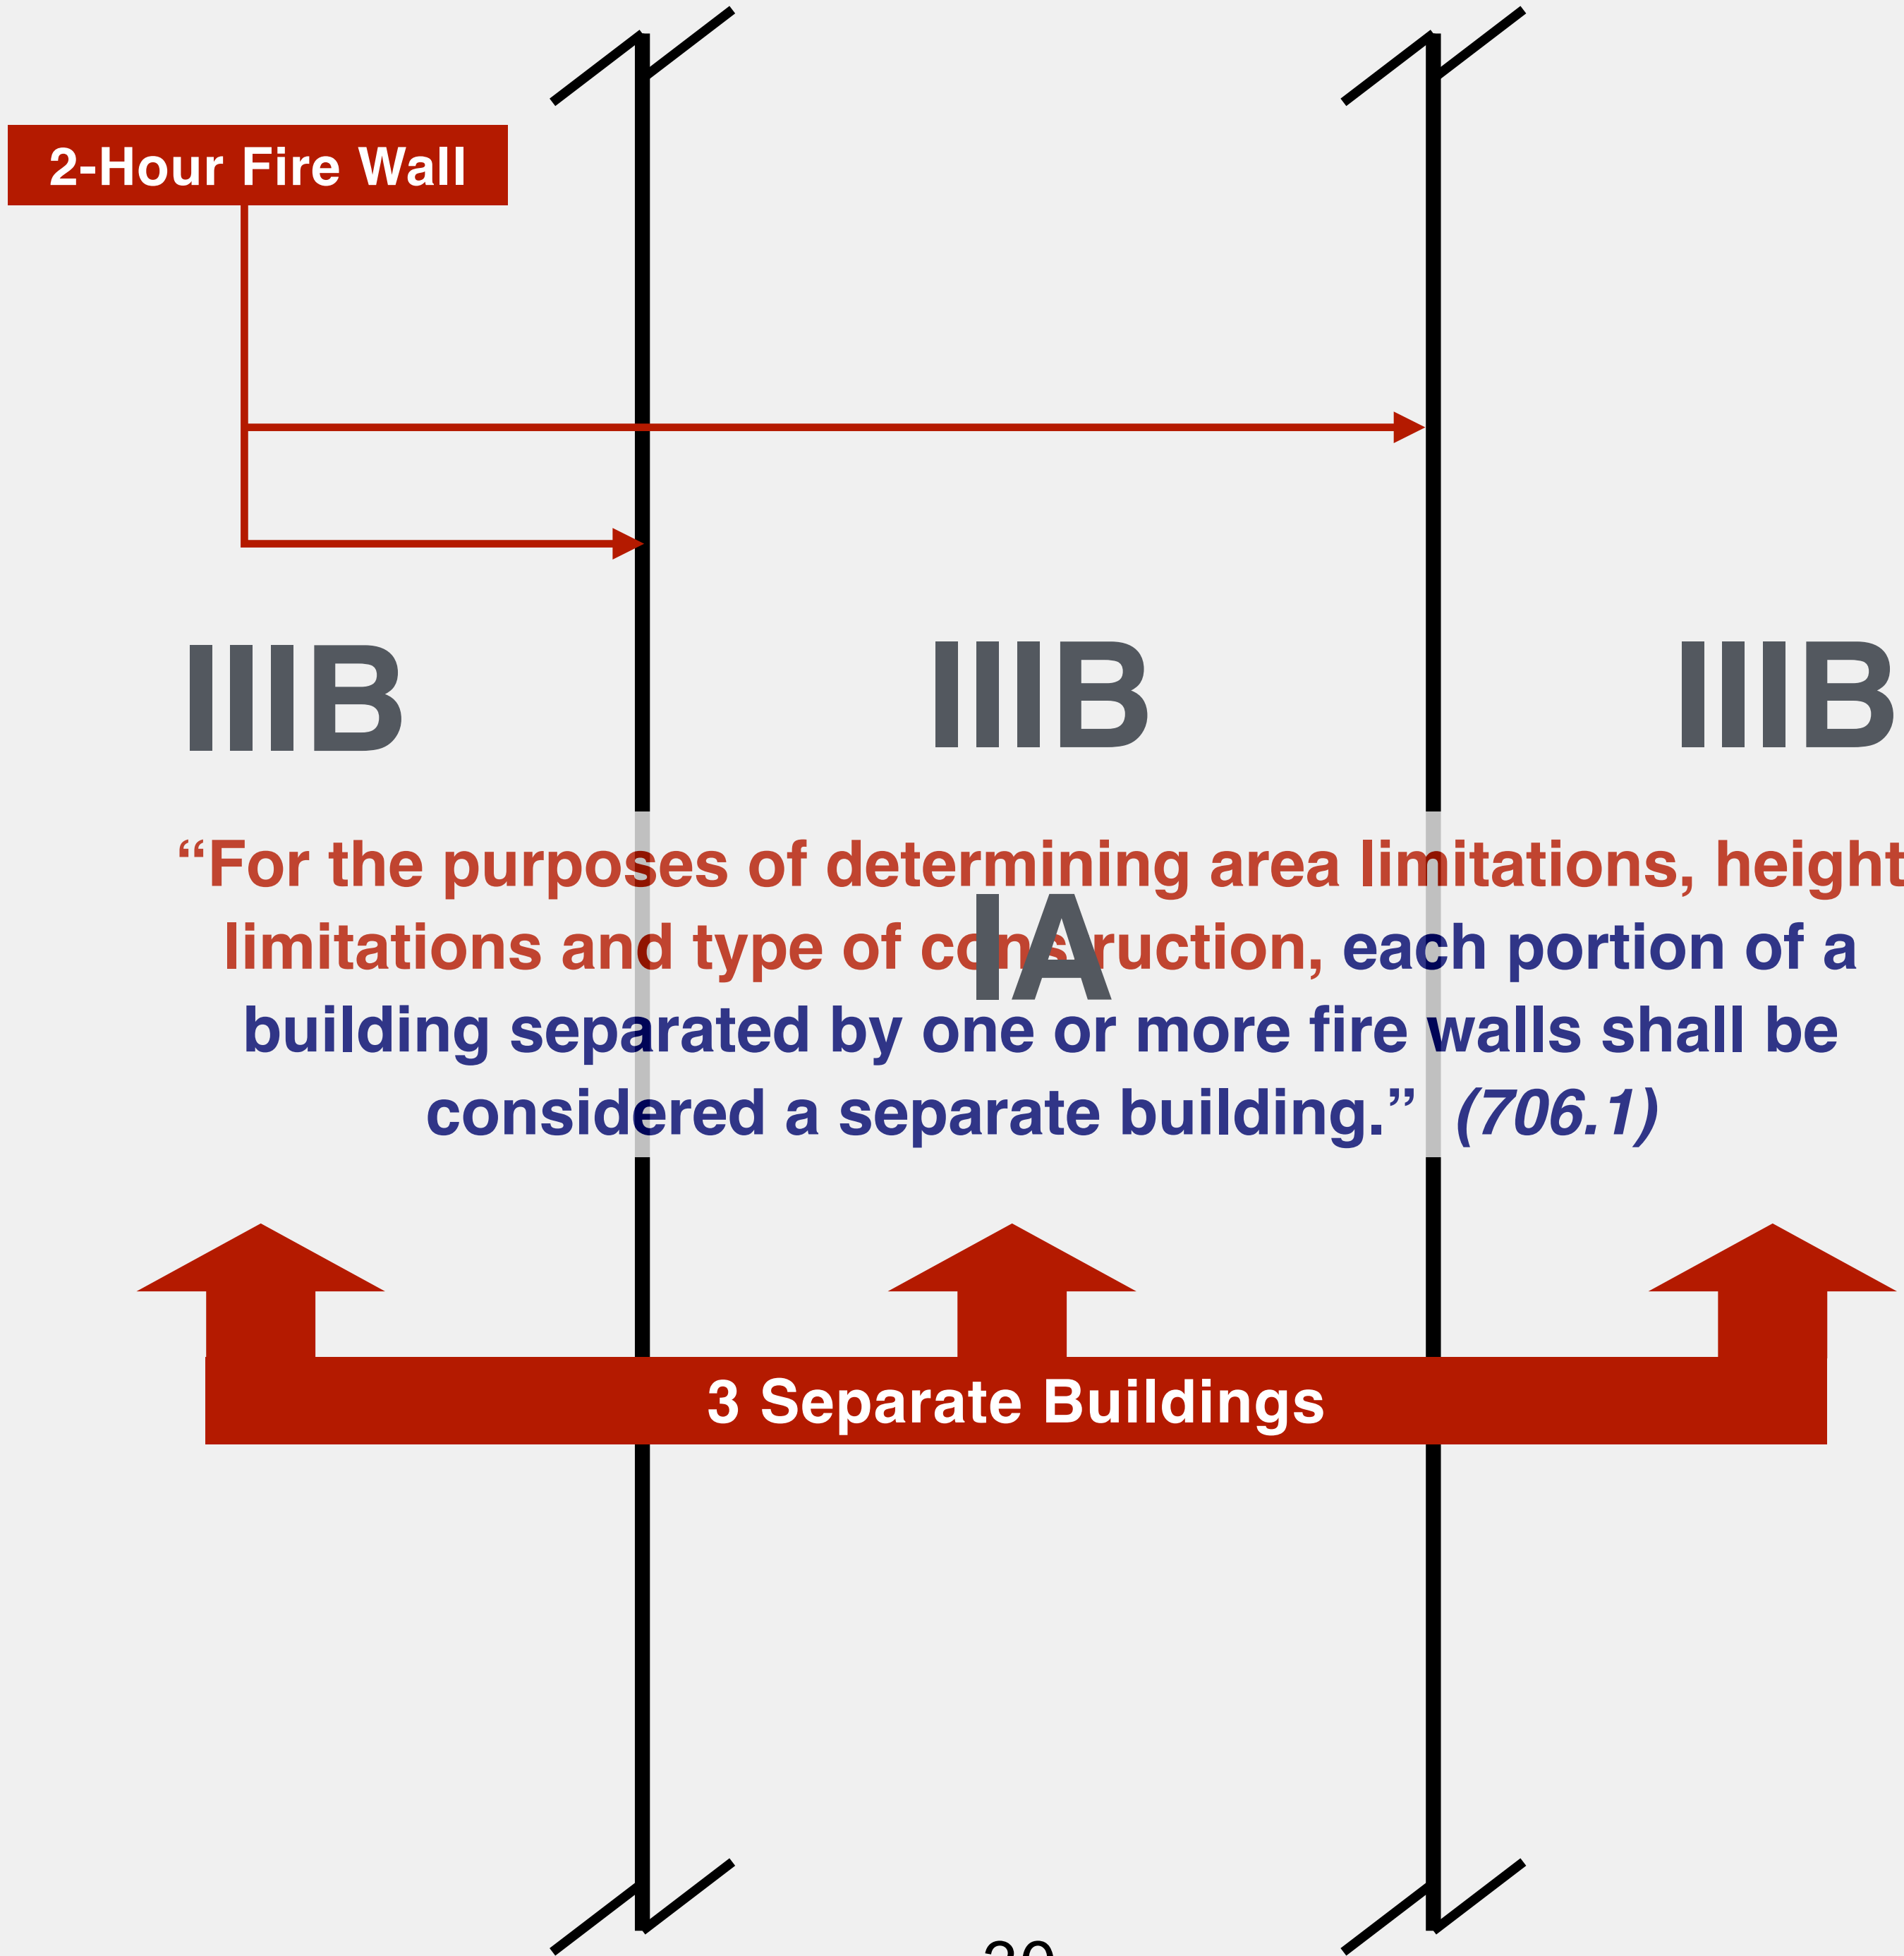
2-Hour Fire Wall

IIIB

IIIB

IIIB

IA

“For the purposes of determining area limitations, height limitations and type of construction, each portion of a building separated by one or more fire walls shall be considered a separate building.” (706.1)

3 Separate Buildings

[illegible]